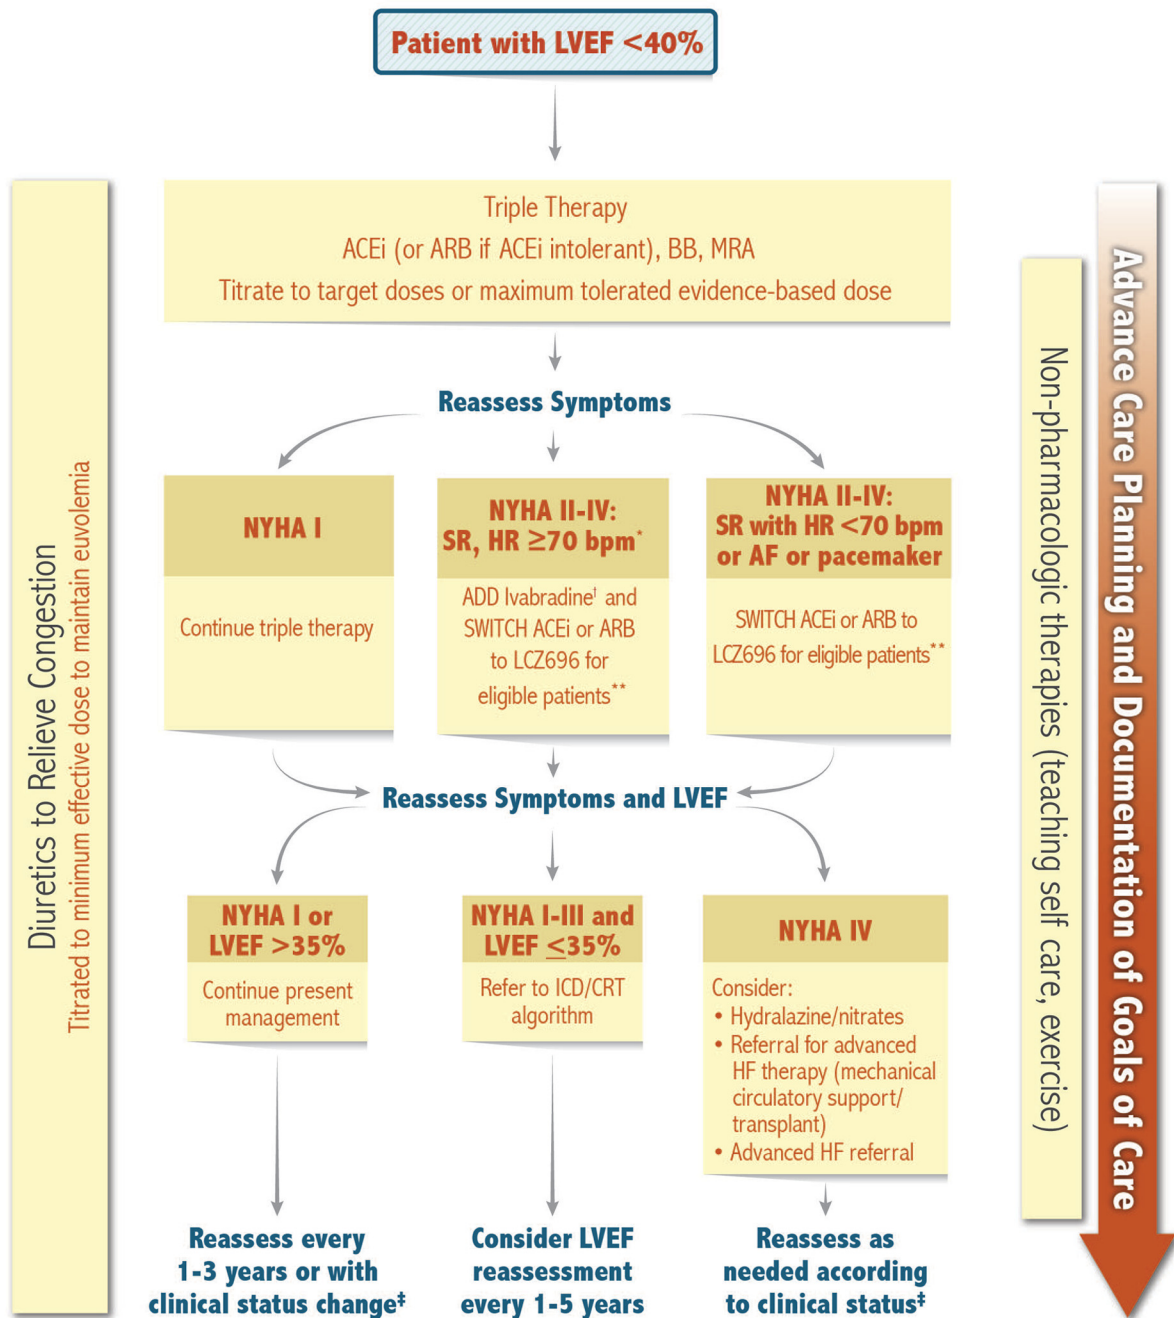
Patient with LVEF <40%

Diuretics to Relieve Congestion
Titrated to minimum effective dose to maintain euvolemia

Triple Therapy
ACEi (or ARB if ACEi intolerant), BB, MRA
Titrate to target doses or maximum tolerated evidence-based dose

Reassess Symptoms

NYHA I
Continue triple therapy

NYHA II-IV: SR, HR $\geq$70 bpm*
ADD Ivabradine† and SWITCH ACEi or ARB to LCZ696 for eligible patients**

NYHA II-IV: SR with HR <70 bpm or AF or pacemaker
SWITCH ACEi or ARB to LCZ696 for eligible patients**

Reassess Symptoms and LVEF

NYHA I or LVEF >35%
Continue present management

NYHA I-III and LVEF $\leq$35%
Refer to ICD/CRT algorithm

NYHA IV
Consider:
• Hydralazine/nitrates
• Referral for advanced HF therapy (mechanical circulatory support/ transplant)
• Advanced HF referral

Reassess every 1-3 years or with clinical status change‡

Consider LVEF reassessment every 1-5 years

Reassess as needed according to clinical status‡

Non-pharmacologic therapies (teaching self care, exercise)

Advance Care Planning and Documentation of Goals of Care